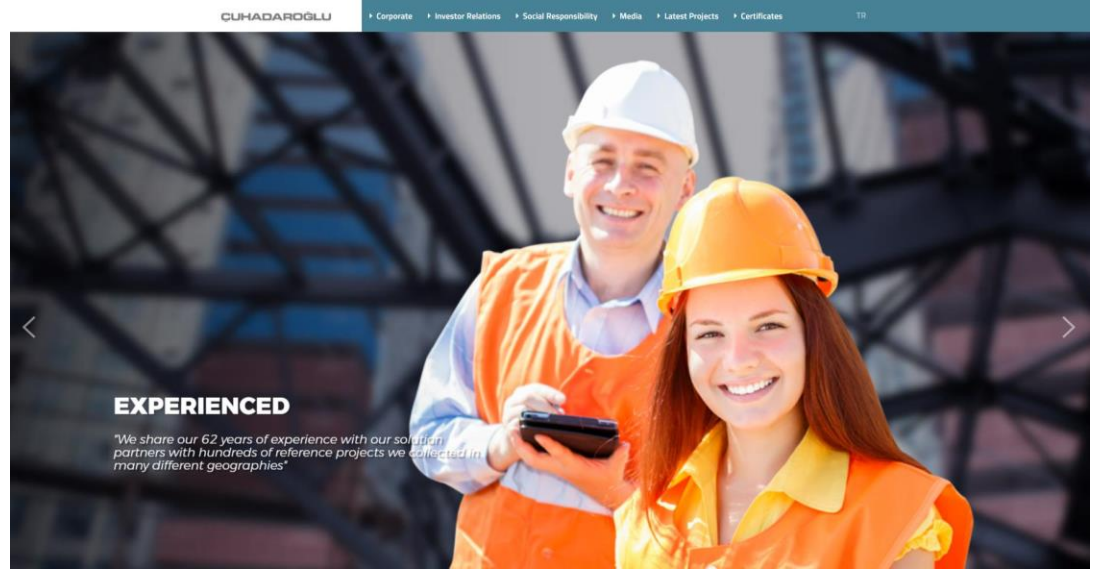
ÇUHADAROĞLU

Corporate
Investor Relations
Social Responsibility
Media
Latest Projects
Certificates
TR

EXPERIENCED

"We share our 62 years of experience with our solution partners with hundreds of reference projects we collected in many different geographies"